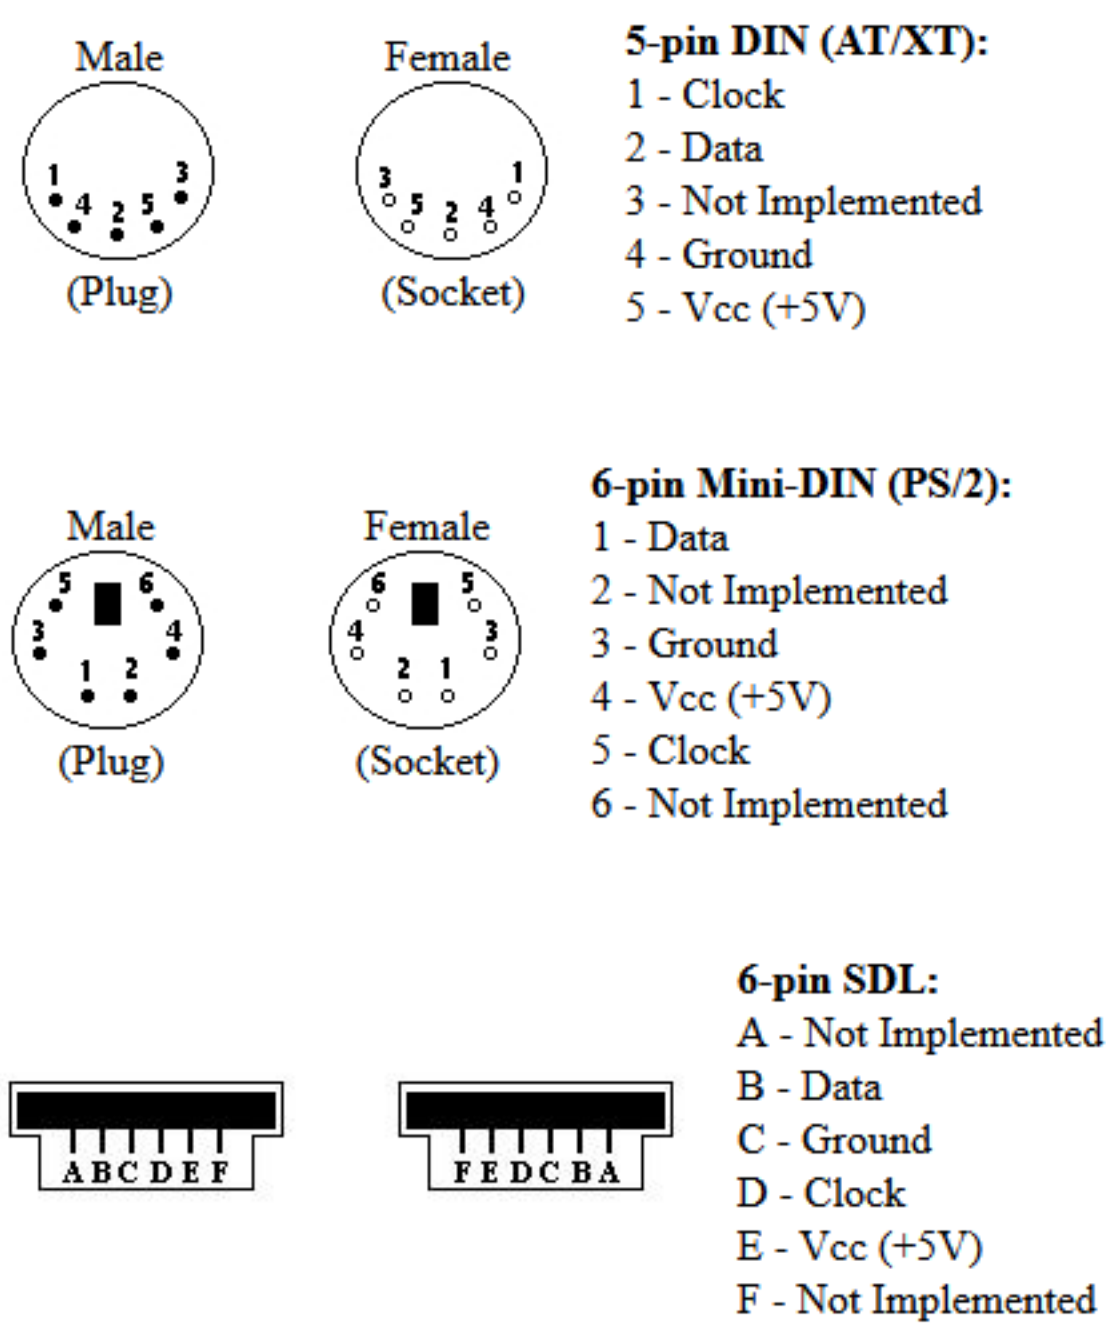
Male
1 3
4 2 5
(Plug)

Female
3 1
5 2 4
(Socket)

**5-pin DIN (AT/XT):**
1 - Clock
2 - Data
3 - Not Implemented
4 - Ground
5 - Vcc (+5V)

Male
5 6
3 4
1 2
(Plug)

Female
6 5
4 3
2 1
(Socket)

**6-pin Mini-DIN (PS/2):**
1 - Data
2 - Not Implemented
3 - Ground
4 - Vcc (+5V)
5 - Clock
6 - Not Implemented

A B C D E F

F E D C B A

**6-pin SDL:**
A - Not Implemented
B - Data
C - Ground
D - Clock
E - Vcc (+5V)
F - Not Implemented